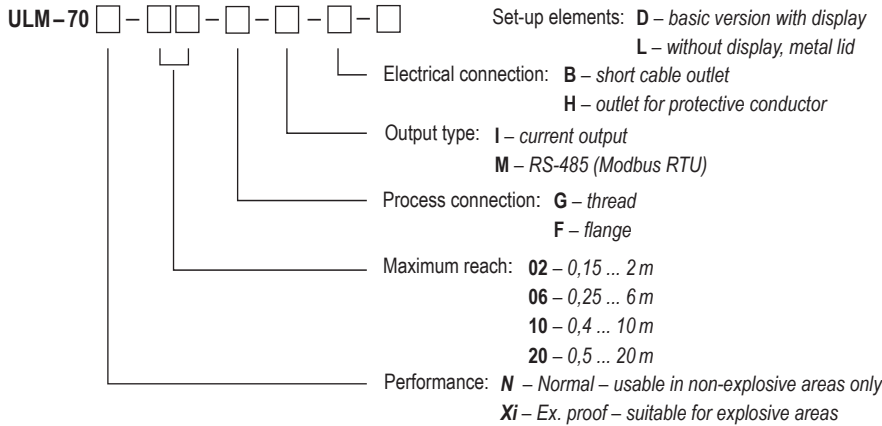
ULM – 70 □ – □□ – □ – □ – □ – □

Set-up elements: **D** – *basic version with display*
**L** – *without display, metal lid*

Electrical connection: **B** – *short cable outlet*
**H** – *outlet for protective conductor*

Output type: **I** – *current output*
**M** – *RS-485 (Modbus RTU)*

Process connection: **G** – *thread*
**F** – *flange*

Maximum reach: **02** – *0,15 ... 2 m*
**06** – *0,25 ... 6 m*
**10** – *0,4 ... 10 m*
**20** – *0,5 ... 20 m*

Performance: ***N*** – *Normal – usable in non-explosive areas only*
***Xi*** – *Ex. proof – suitable for explosive areas*